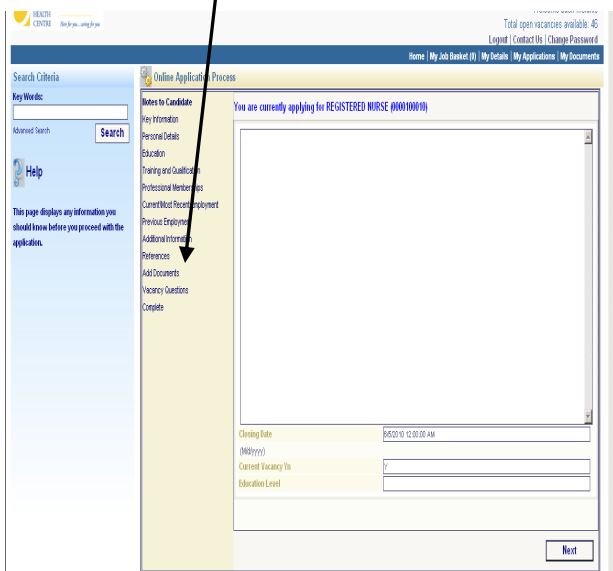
HEALTH CENTRE Here for you... caring for you

Total open vacancies available: 46
Logout | Contact Us | Change Password

Home | My Job Basket (1) | My Details | My Applications | My Documents

Search Criteria

Key Words:

Advanced Search

Search

Help

This page displays any information you should know before you proceed with the application.

Online Application Process

Notes to Candidate
Key Information
Personal Details
Education
Training and Qualification
Professional Memberships
Current/Most Recent Employment
Previous Employment
Additional Information
References
Add Documents
Vacancy Questions
Complete

You are currently applying for REGISTERED NURSE (000100010)

Closing Date | 8/5/2010 12:00:00 AM
(M/d/yyyy)
Current Vacancy Yn | Y
Education Level |

Next